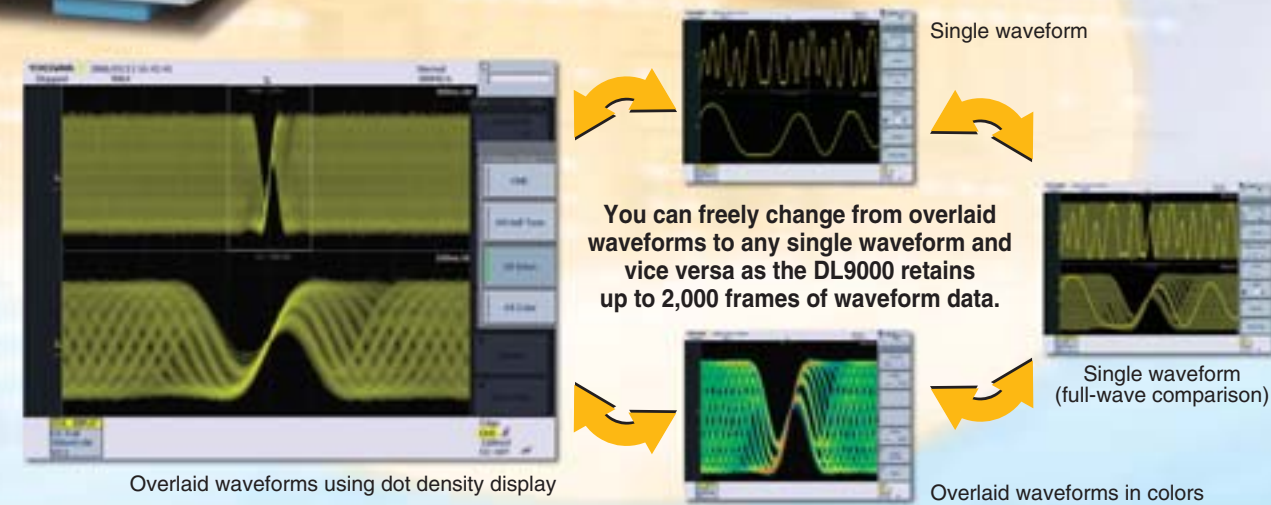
Single waveform

You can freely change from overlaid waveforms to any single waveform and vice versa as the DL9000 retains up to 2,000 frames of waveform data.

Single waveform (full-wave comparison)

Overlaid waveforms using dot density display

Overlaid waveforms in colors